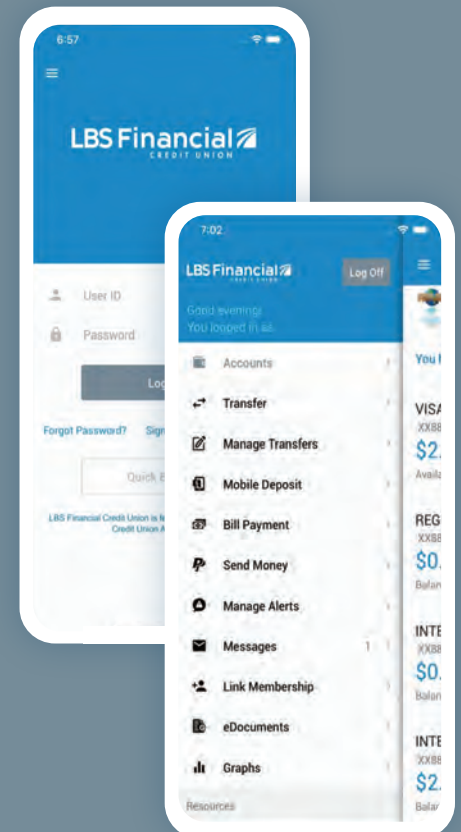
6:57

LBS Financial
CREDIT UNION

User ID

Password

Log

Forgot Password? Sign

Quick B

LBS Financial Credit Union is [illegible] Credit Union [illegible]

7:02

LBS Financial
CREDIT UNION

Log Off

Good evening
You logged in as

Accounts

Transfer

Manage Transfers

Mobile Deposit

Bill Payment

Send Money

Manage Alerts

Messages 1

Link Membership

eDocuments

Graphs

Resources

You

VISA
XX8
$2.
Avail

REG
XX8
$0.
Balar

INTE
XX8
$0.
Balar

INTE
XX8
$2.
Balar